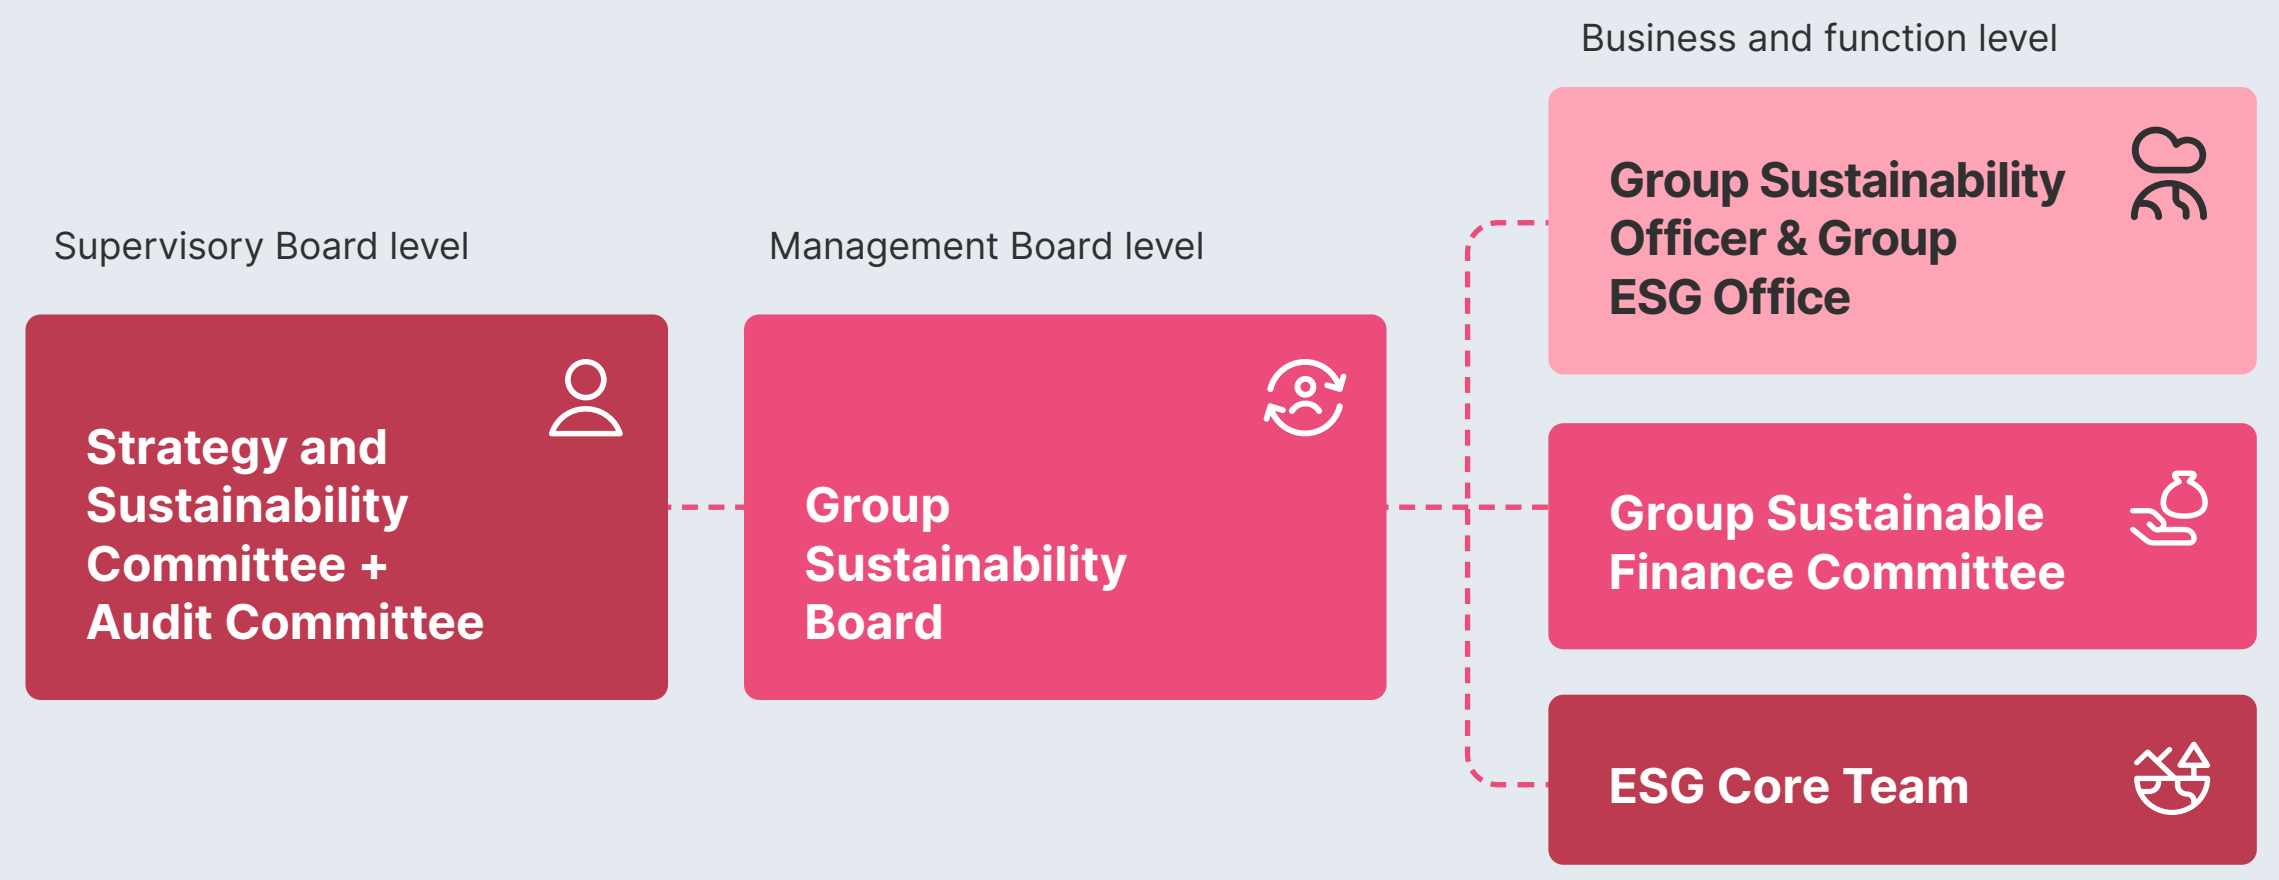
Supervisory Board level

Strategy and Sustainability Committee + Audit Committee

Management Board level

Group Sustainability Board

Business and function level

Group Sustainability Officer & Group ESG Office

Group Sustainable Finance Committee

ESG Core Team